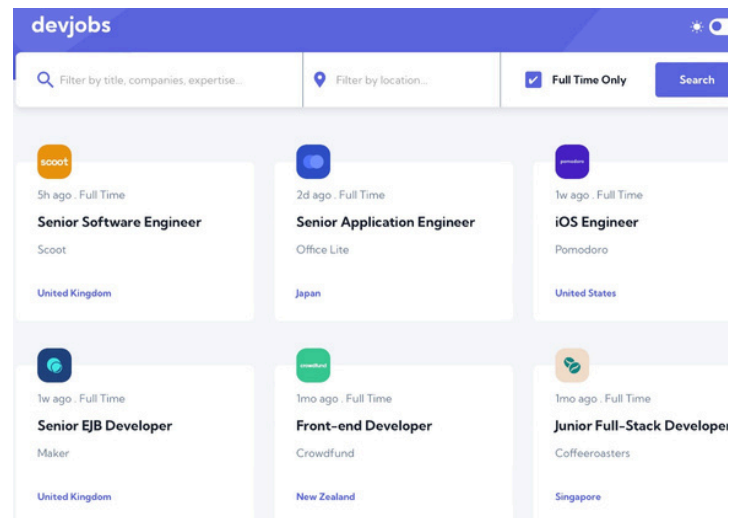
devjobs

Filter by title, companies, expertise...

Filter by location...

Full Time Only

Search

scoot

5h ago . Full Time

Senior Software Engineer

Scoot

United Kingdom

2d ago . Full Time

Senior Application Engineer

Office Lite

Japan

pomodoro

1w ago . Full Time

iOS Engineer

Pomodoro

United States

1w ago . Full Time

Senior EJB Developer

Maker

United Kingdom

crowdfund

1mo ago . Full Time

Front-end Developer

Crowdfund

New Zealand

1mo ago . Full Time

Junior Full-Stack Develope

Coffeeroasters

Singapore